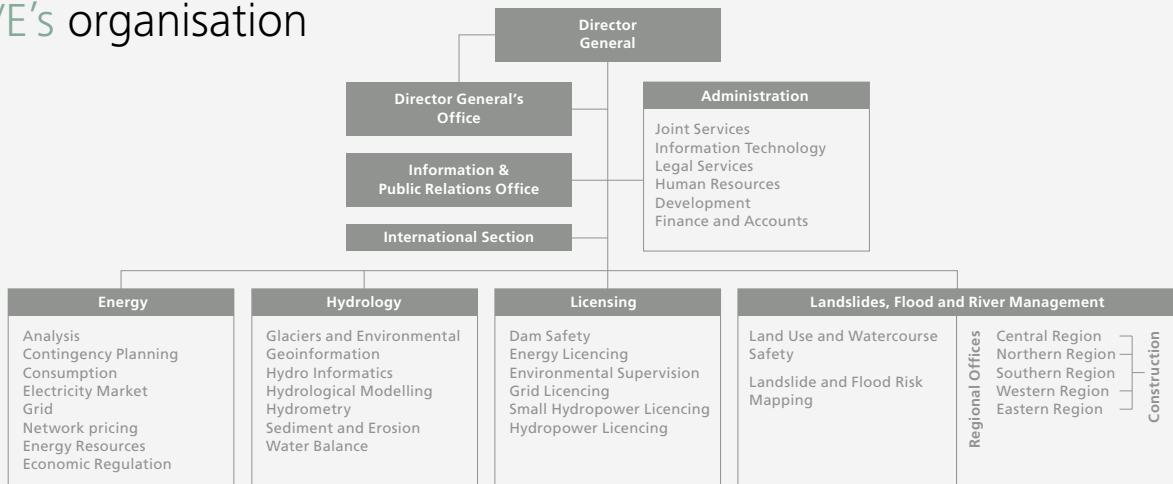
/E's organisation

Director General

Director General's Office

Information & Public Relations Office

International Section

Administration

Joint Services
Information Technology
Legal Services
Human Resources
Development
Finance and Accounts

Energy

Analysis
Contingency Planning
Consumption
Electricity Market
Grid
Network pricing
Energy Resources
Economic Regulation

Hydrology

Glaciers and Environmental
Geoinformation
Hydro Informatics
Hydrological Modelling
Hydrometry
Sediment and Erosion
Water Balance

Licensing

Dam Safety
Energy Licencing
Environmental Supervision
Grid Licencing
Small Hydropower Licencing
Hydropower Licencing

Landslides, Flood and River Management

Land Use and Watercourse Safety

Landslide and Flood Risk Mapping

Regional Offices

Central Region
Northern Region
Southern Region
Western Region
Eastern Region

Construction